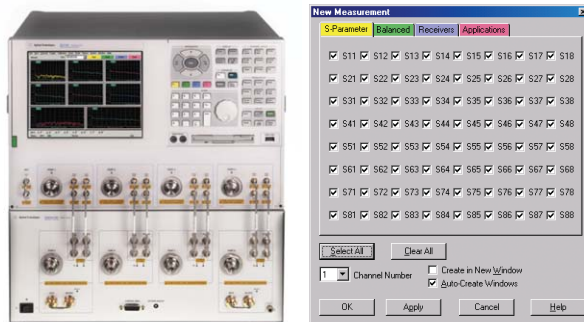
New Measurement

S-Parameter | Balanced | Receivers | Applications

| | | | | | | | |
|---|---|---|---|---|---|---|---|
| S11 | S12 | S13 | S14 | S15 | S16 | S17 | S18 |
| S21 | S22 | S23 | S24 | S25 | S26 | S27 | S28 |
| S31 | S32 | S33 | S34 | S35 | S36 | S37 | S38 |
| S41 | S42 | S43 | S44 | S45 | S46 | S47 | S48 |
| S51 | S52 | S53 | S54 | S55 | S56 | S57 | S58 |
| S61 | S62 | S63 | S64 | S65 | S66 | S67 | S68 |
| S71 | S72 | S73 | S74 | S75 | S76 | S77 | S78 |
| S81 | S82 | S83 | S84 | S85 | S86 | S87 | S88 |

Select All | Clear All

1 Channel Number
Create in New Window
Auto-Create Windows

OK | Apply | Cancel | Help